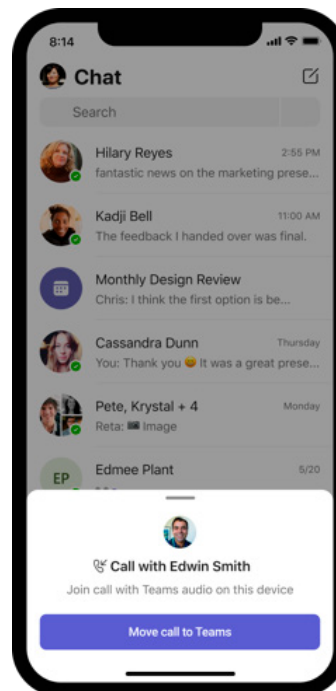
8:14

Chat

Search

Hilary Reyes 2:55 PM
fantastic news on the marketing prese...

Kadji Bell 11:00 AM
The feedback I handed over was final.

Monthly Design Review
Chris: I think the first option is be...

Cassandra Dunn Thursday
You: Thank you 😊 It was a great prese...

Pete, Krystal + 4 Monday
Reta: Image

EP
Edmee Plant 5/20

Call with Edwin Smith
Join call with Teams audio on this device

Move call to Teams